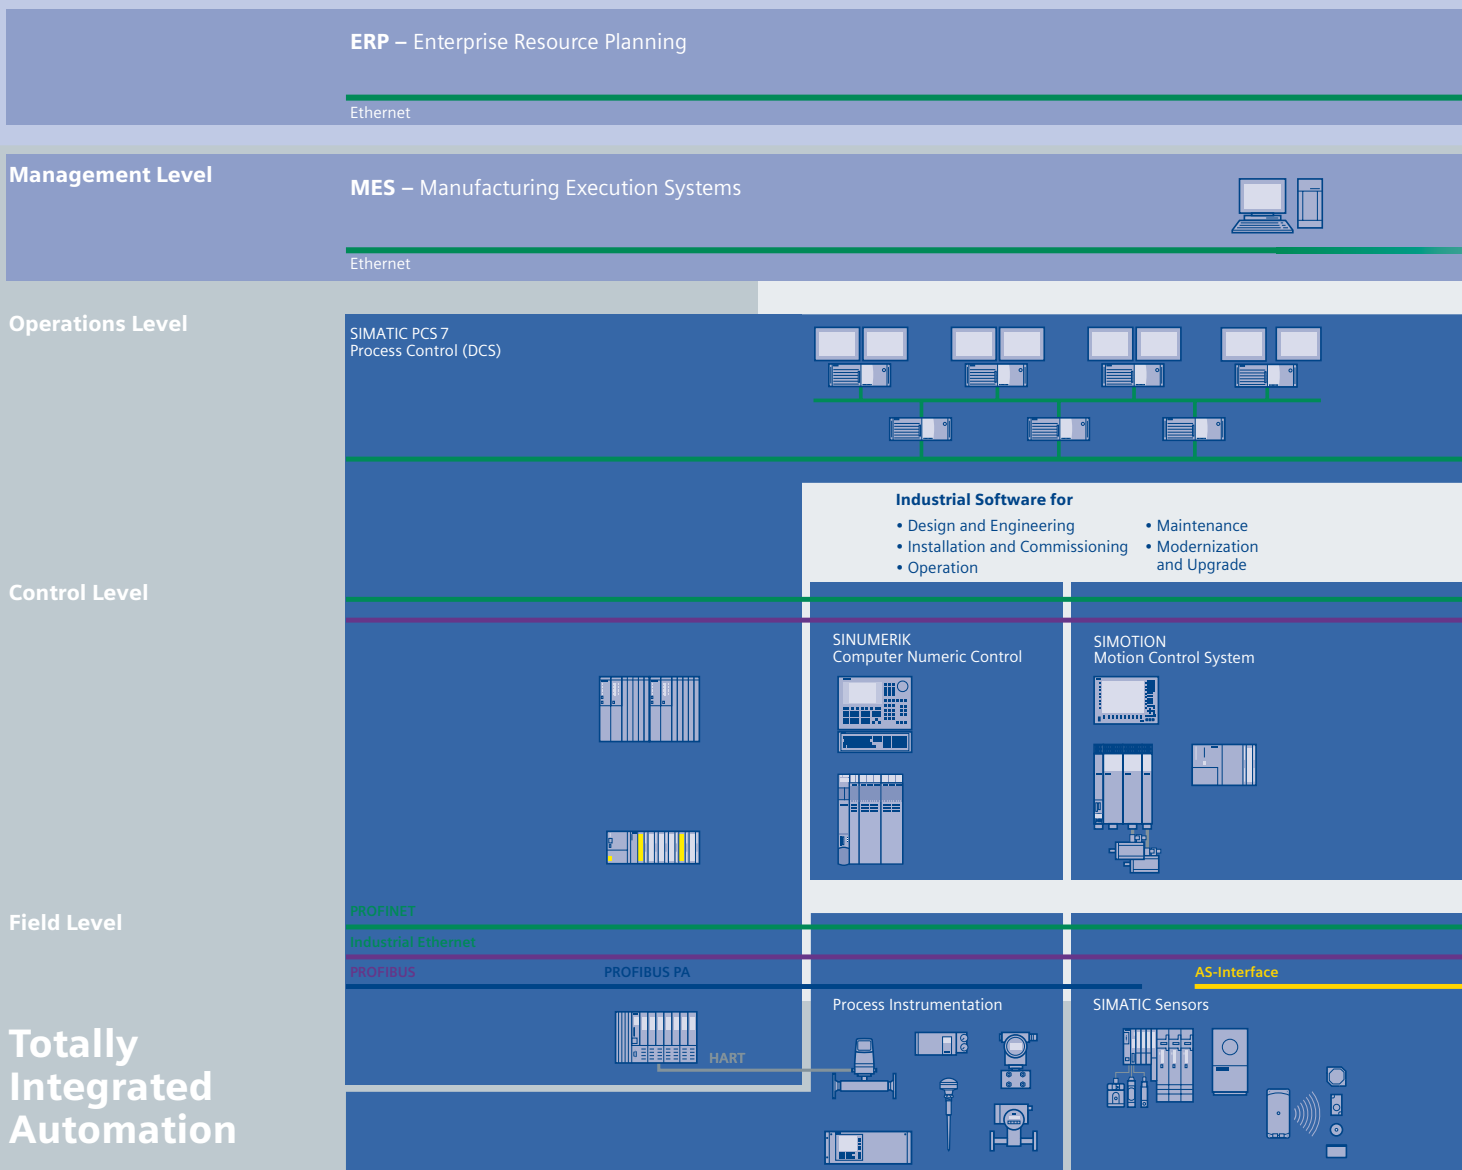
**ERP** – Enterprise Resource Planning

Ethernet

Management Level

**MES** – Manufacturing Execution Systems

Ethernet

Operations Level

SIMATIC PCS 7
Process Control (DCS)

Industrial Software for

• Design and Engineering
• Installation and Commissioning
• Operation

• Maintenance
• Modernization and Upgrade

Control Level

SINUMERIK
Computer Numeric Control

SIMOTION
Motion Control System

Field Level

PROFINET

Industrial Ethernet

PROFIBUS

PROFIBUS PA

AS-Interface

Process Instrumentation

SIMATIC Sensors

HART

Totally Integrated Automation